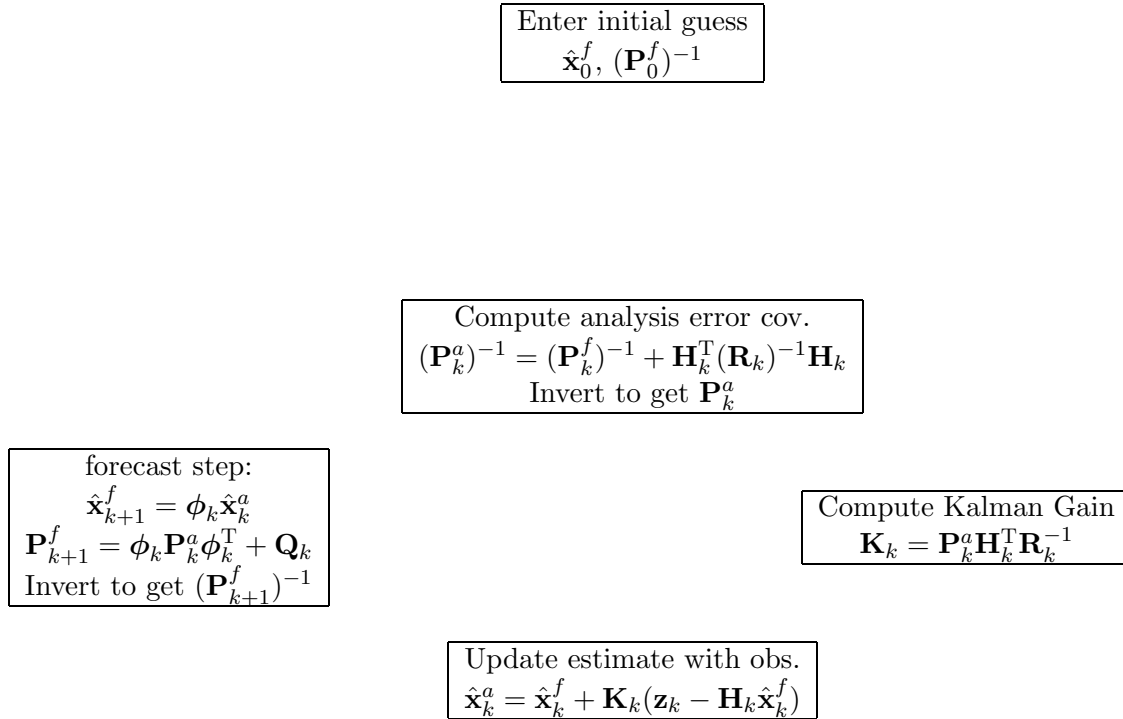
Enter initial guess
$\hat{\mathbf{x}}_0^f$, $(\mathbf{P}_0^f)^{-1}$

Compute analysis error cov.
$(\mathbf{P}_k^a)^{-1} = (\mathbf{P}_k^f)^{-1} + \mathbf{H}_k^{\mathrm{T}}(\mathbf{R}_k)^{-1}\mathbf{H}_k$
Invert to get $\mathbf{P}_k^a$

forecast step:
$\hat{\mathbf{x}}_{k+1}^f = \boldsymbol{\phi}_k \hat{\mathbf{x}}_k^a$
$\mathbf{P}_{k+1}^f = \boldsymbol{\phi}_k \mathbf{P}_k^a \boldsymbol{\phi}_k^{\mathrm{T}} + \mathbf{Q}_k$
Invert to get $(\mathbf{P}_{k+1}^f)^{-1}$

Compute Kalman Gain
$\mathbf{K}_k = \mathbf{P}_k^a \mathbf{H}_k^{\mathrm{T}} \mathbf{R}_k^{-1}$

Update estimate with obs.
$\hat{\mathbf{x}}_k^a = \hat{\mathbf{x}}_k^f + \mathbf{K}_k(\mathbf{z}_k - \mathbf{H}_k \hat{\mathbf{x}}_k^f)$